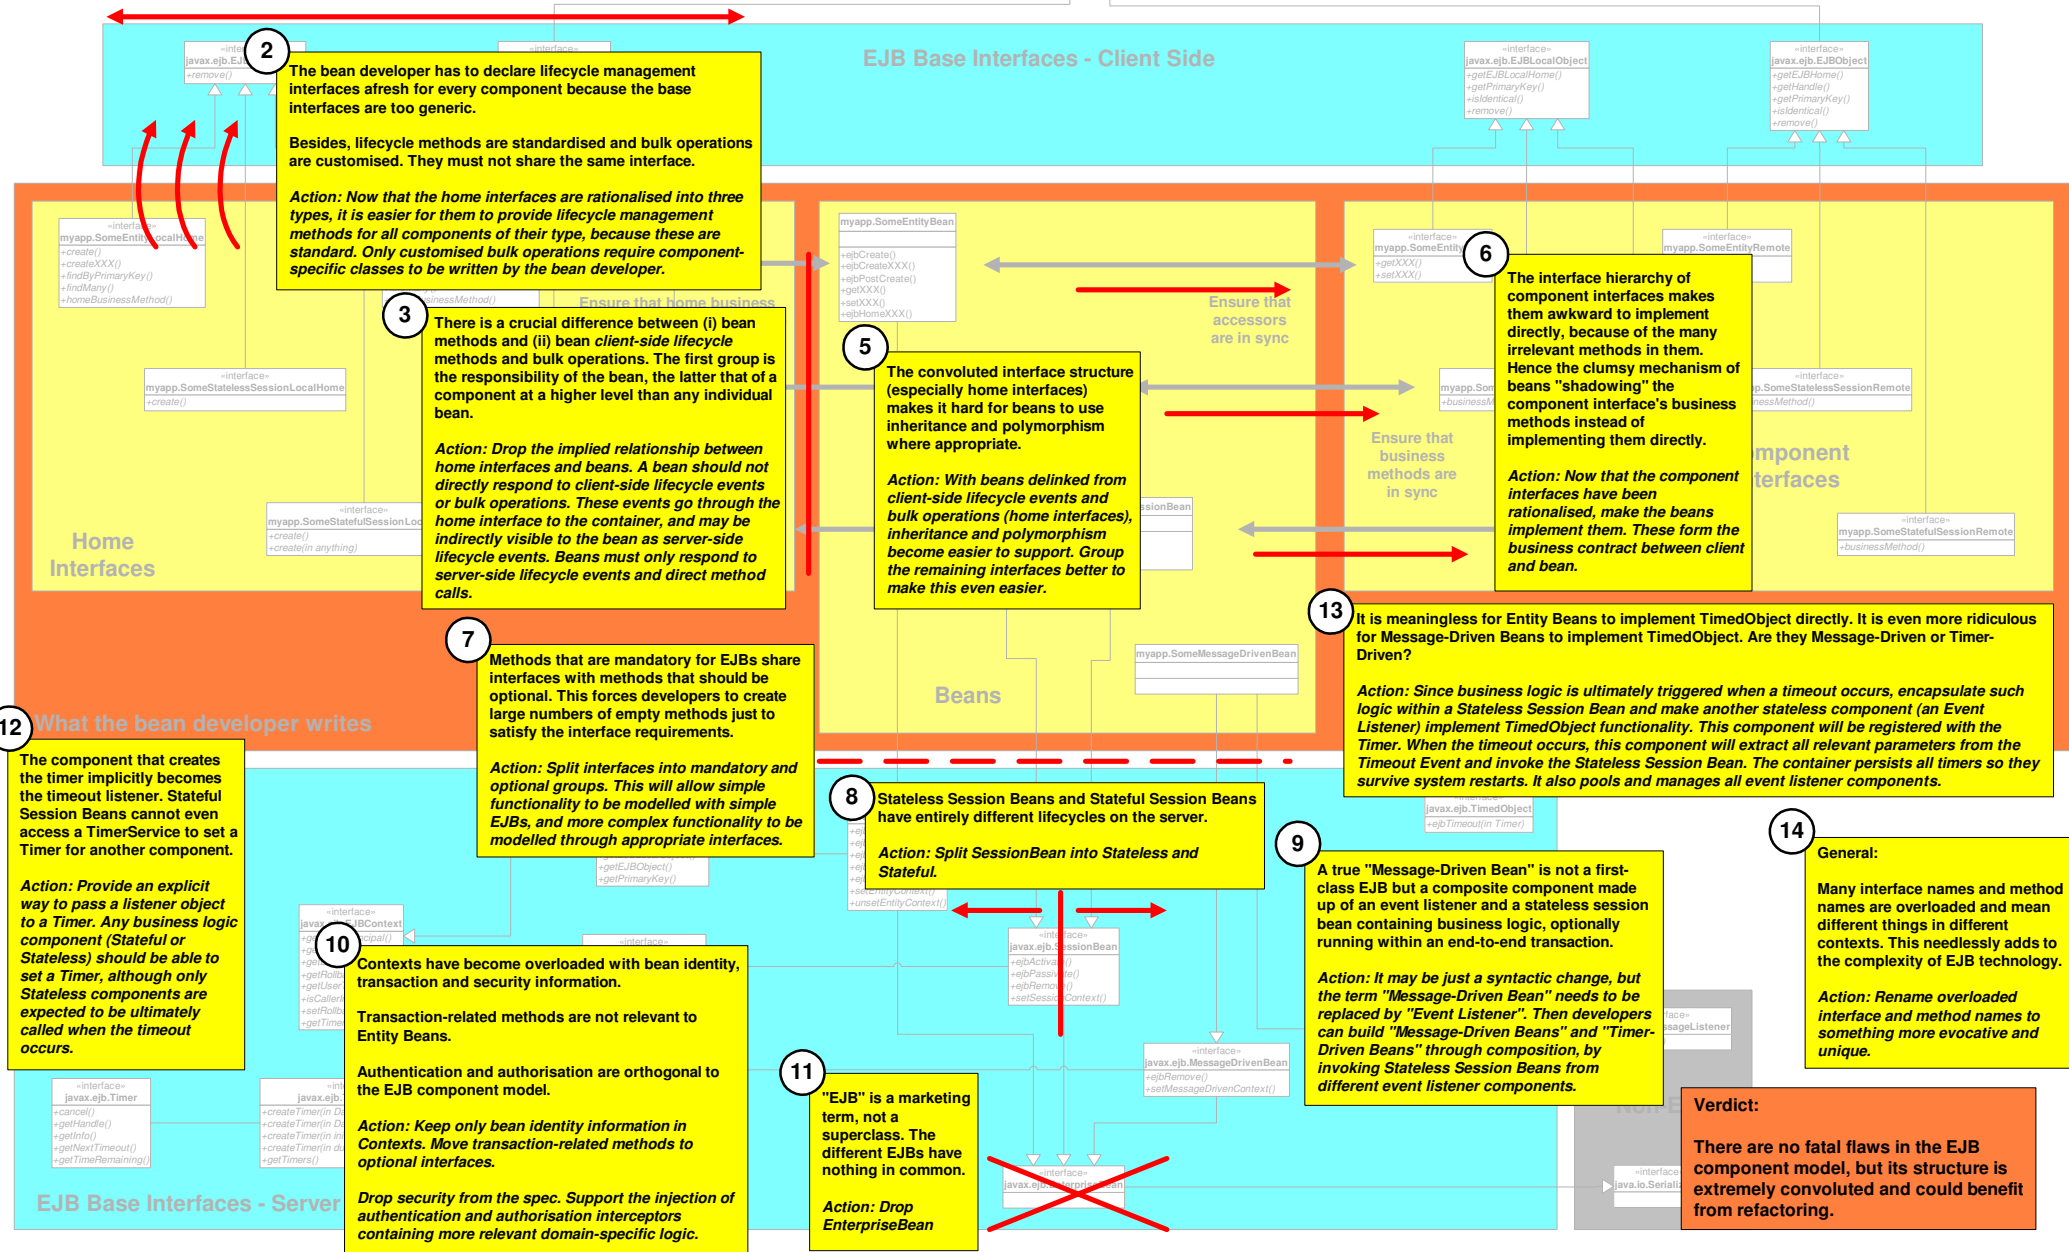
EJB Base Interfaces - Client Side

«interface» javax.ejb.EJ... +remove()

«interface»

«interface» javax.ejb.EJBLocalObject +getEJBLocalHome() +getPrimaryKey() +isIdentical() +remove()

«interface» javax.ejb.EJBObject +getEJBHome() +getHandle() +getPrimaryKey() +isIdentical() +remove()

2
The bean developer has to declare lifecycle management interfaces afresh for every component because the base interfaces are too generic.

Besides, lifecycle methods are standardised and bulk operations are customised. They must not share the same interface.

Action: Now that the home interfaces are rationalised into three types, it is easier for them to provide lifecycle management methods for all components of their type, because these are standard. Only customised bulk operations require component-specific classes to be written by the bean developer.

«interface» myapp.SomeEntityLocalHome +create() +createXXX() +findByPrimaryKey() +findMany() +homeBusinessMethod()

myapp.SomeEntityBean +ejbCreate() +ejbCreateXXX() +ejbPostCreate() +getXXX() +setXXX() +ejbHomeXXX()

Ensure that home business

Ensure that accessors are in sync

«interface» myapp.SomeEntity... +getXXX() +setXXX()

«interface» myapp.SomeEntityRemote

3
There is a crucial difference between (i) bean methods and (ii) bean client-side lifecycle methods and bulk operations. The first group is the responsibility of the bean, the latter that of a component at a higher level than any individual bean.

Action: Drop the implied relationship between home interfaces and beans. A bean should not directly respond to client-side lifecycle events or bulk operations. These events go through the home interface to the container, and may be indirectly visible to the bean as server-side lifecycle events. Beans must only respond to server-side lifecycle events and direct method calls.

«interface» myapp.SomeStatelessSessionLocalHome +create()

«interface» myapp.SomeStatefulSessionLoc... +create() +create(in anything)

Home Interfaces

5
The convoluted interface structure (especially home interfaces) makes it hard for beans to use inheritance and polymorphism where appropriate.

Action: With beans delinked from client-side lifecycle events and bulk operations (home interfaces), inheritance and polymorphism become easier to support. Group the remaining interfaces better to make this even easier.

...sionBean

myapp.Som... +businessM...

Ensure that business methods are in sync

6
The interface hierarchy of component interfaces makes them awkward to implement directly, because of the many irrelevant methods in them. Hence the clumsy mechanism of beans "shadowing" the component interface's business methods instead of implementing them directly.

Action: Now that the component interfaces have been rationalised, make the beans implement them. These form the business contract between client and bean.

«interface» ...p.SomeStatelessSessionRemote ...nessMethod()

...mponent ...terfaces

«interface» myapp.SomeStatefulSessionRemote +businessMethod()

Beans

myapp.SomeMessageDrivenBean

7
Methods that are mandatory for EJBs share interfaces with methods that should be optional. This forces developers to create large numbers of empty methods just to satisfy the interface requirements.

Action: Split interfaces into mandatory and optional groups. This will allow simple functionality to be modelled with simple EJBs, and more complex functionality to be modelled through appropriate interfaces.

13
It is meaningless for Entity Beans to implement TimedObject directly. It is even more ridiculous for Message-Driven Beans to implement TimedObject. Are they Message-Driven or Timer-Driven?

Action: Since business logic is ultimately triggered when a timeout occurs, encapsulate such logic within a Stateless Session Bean and make another stateless component (an Event Listener) implement TimedObject functionality. This component will be registered with the Timer. When the timeout occurs, this component will extract all relevant parameters from the Timeout Event and invoke the Stateless Session Bean. The container persists all timers so they survive system restarts. It also pools and manages all event listener components.

12
What the bean developer writes

The component that creates the timer implicitly becomes the timeout listener. Stateful Session Beans cannot even access a TimerService to set a Timer for another component.

Action: Provide an explicit way to pass a listener object to a Timer. Any business logic component (Stateful or Stateless) should be able to set a Timer, although only Stateless components are expected to be ultimately called when the timeout occurs.

8
Stateless Session Beans and Stateful Session Beans have entirely different lifecycles on the server.

Action: Split SessionBean into Stateless and Stateful.

javax.ejb.TimedObject +ejbTimeout(in Timer)

+getEJBObject() +getPrimaryKey()

+unsetEntityContext()

«interface» javax.ejb.EJBContext

14
General:

Many interface names and method names are overloaded and mean different things in different contexts. This needlessly adds to the complexity of EJB technology.

Action: Rename overloaded interface and method names to something more evocative and unique.

9
A true "Message-Driven Bean" is not a first-class EJB but a composite component made up of an event listener and a stateless session bean containing business logic, optionally running within an end-to-end transaction.

Action: It may be just a syntactic change, but the term "Message-Driven Bean" needs to be replaced by "Event Listener". Then developers can build "Message-Driven Beans" and "Timer-Driven Beans" through composition, by invoking Stateless Session Beans from different event listener components.

«interface» javax.ejb.SessionBean +ejbActivate() +ejbPassivate() +ejbRemove() +setSessionContext()

10
Contexts have become overloaded with bean identity, transaction and security information.

Transaction-related methods are not relevant to Entity Beans.

Authentication and authorisation are orthogonal to the EJB component model.

Action: Keep only bean identity information in Contexts. Move transaction-related methods to optional interfaces.

Drop security from the spec. Support the injection of authentication and authorisation interceptors containing more relevant domain-specific logic.

«interface» javax.ejb.Timer +cancel() +getHandle() +getInfo() +getNextTimeout() +getTimeRemaining()

+createTimer(in ...) +getTimers()

EJB Base Interfaces - Server

11
"EJB" is a marketing term, not a superclass. The different EJBs have nothing in common.

Action: Drop EnterpriseBean

«interface» javax.ejb.EnterpriseBean

«interface» javax.ejb.MessageDrivenBean +ejbRemove() +setMessageDrivenContext()

...sageListener

«interface» java.io.Seriali...

Verdict:

There are no fatal flaws in the EJB component model, but its structure is extremely convoluted and could benefit from refactoring.